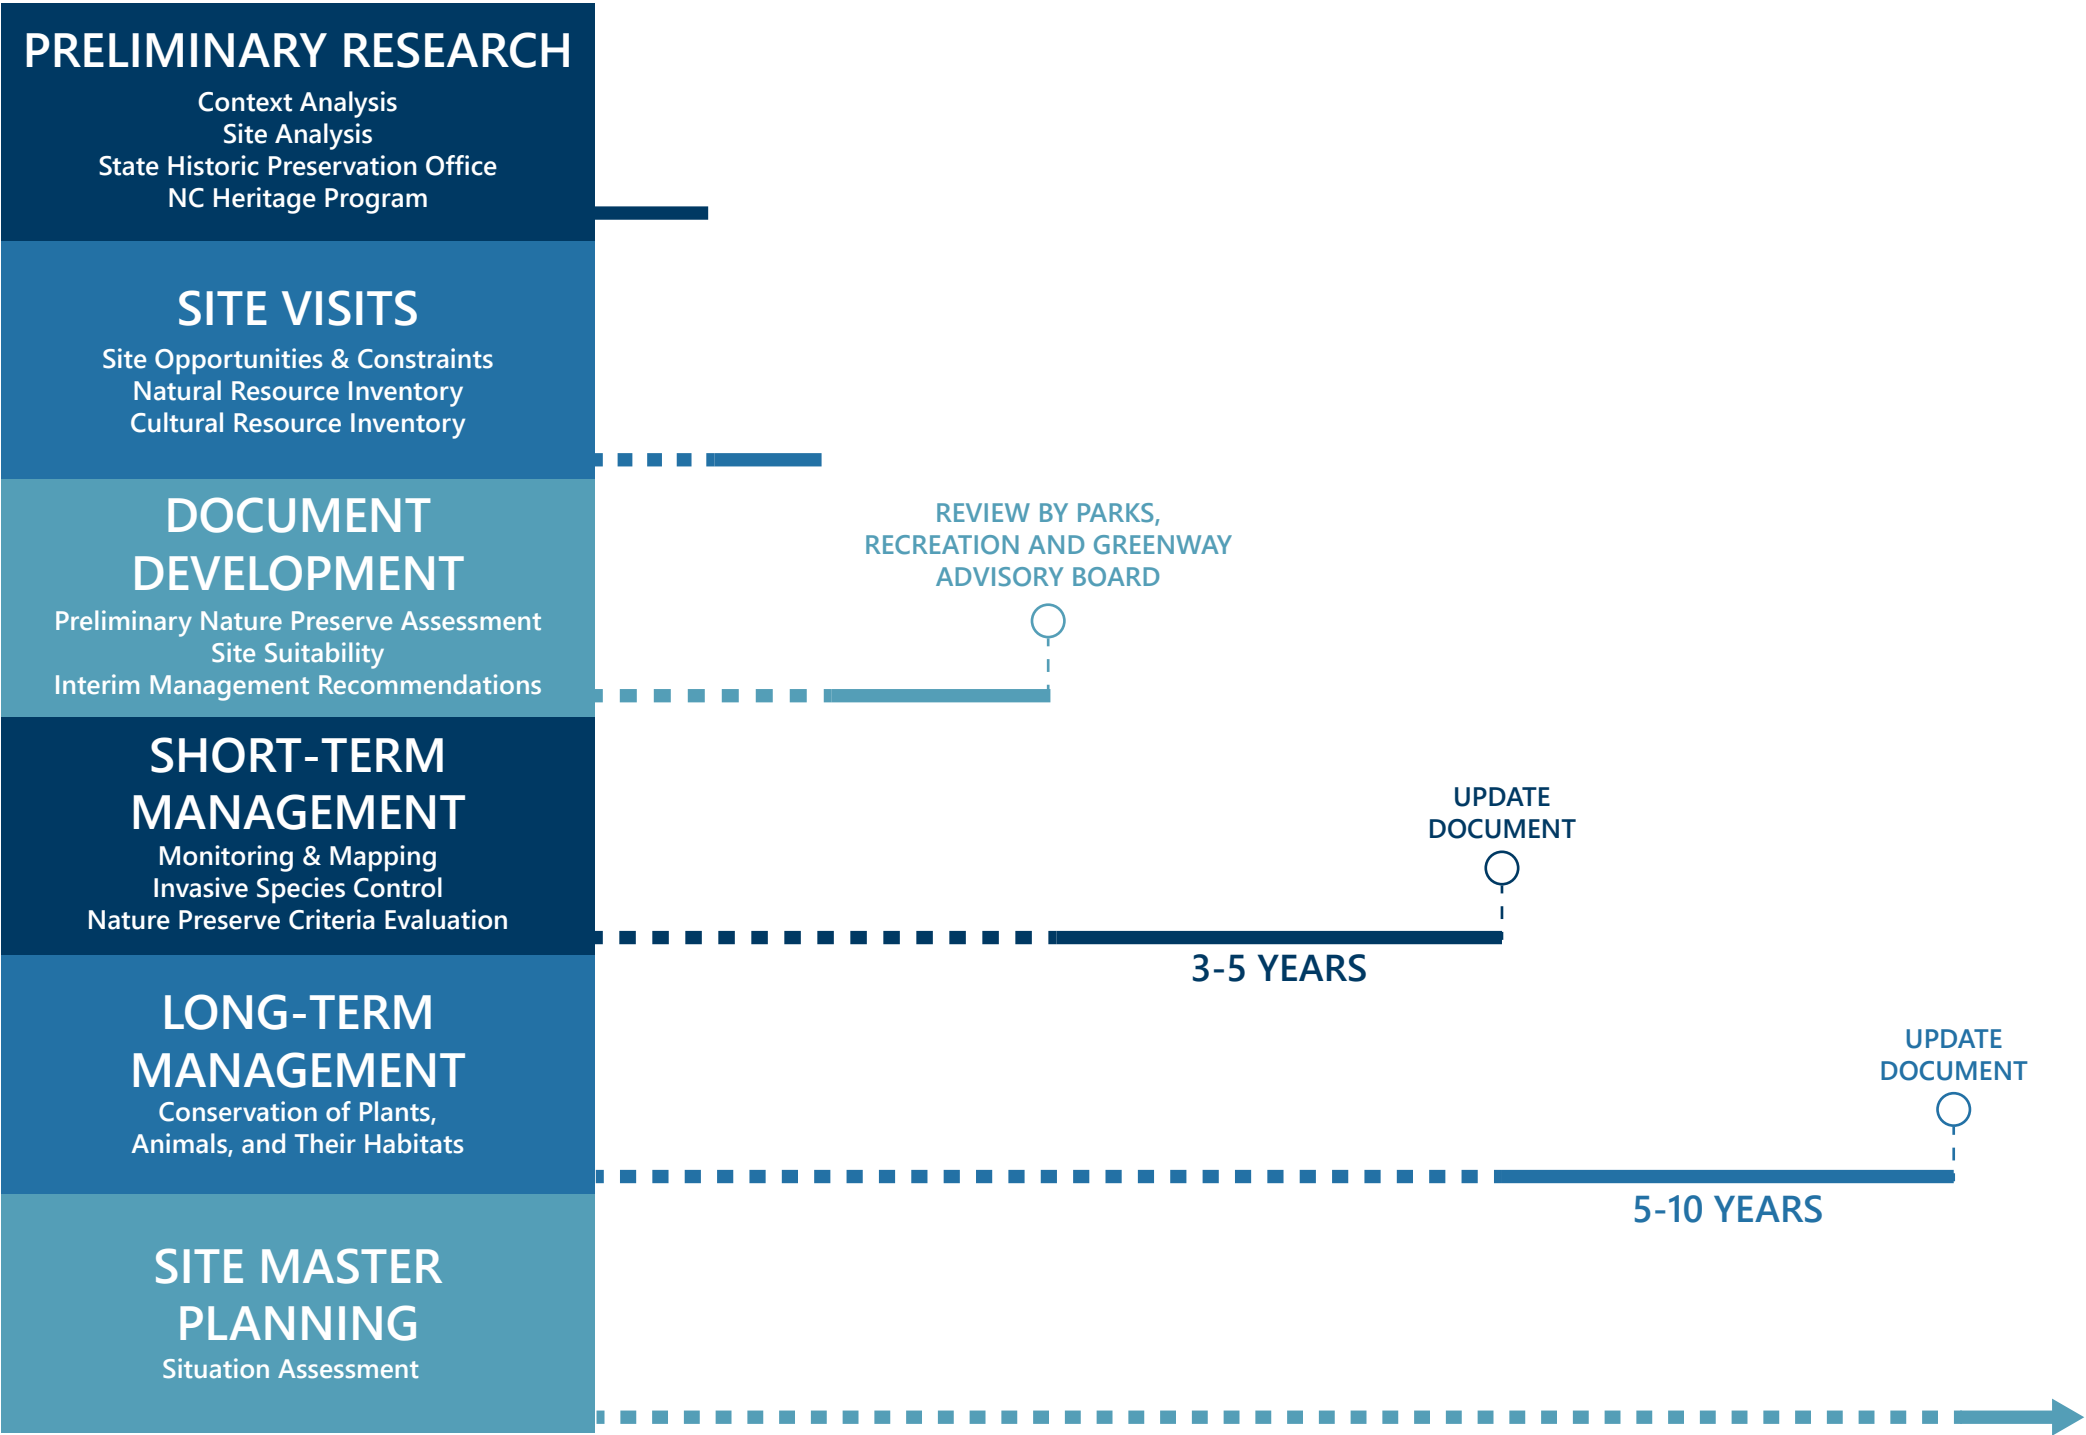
PRELIMINARY RESEARCH
Context Analysis
Site Analysis
State Historic Preservation Office
NC Heritage Program

SITE VISITS
Site Opportunities & Constraints
Natural Resource Inventory
Cultural Resource Inventory

DOCUMENT DEVELOPMENT
Preliminary Nature Preserve Assessment
Site Suitability
Interim Management Recommendations

REVIEW BY PARKS, RECREATION AND GREENWAY ADVISORY BOARD

SHORT-TERM MANAGEMENT
Monitoring & Mapping
Invasive Species Control
Nature Preserve Criteria Evaluation

UPDATE DOCUMENT

3-5 YEARS

LONG-TERM MANAGEMENT
Conservation of Plants, Animals, and Their Habitats

UPDATE DOCUMENT

5-10 YEARS

SITE MASTER PLANNING
Situation Assessment